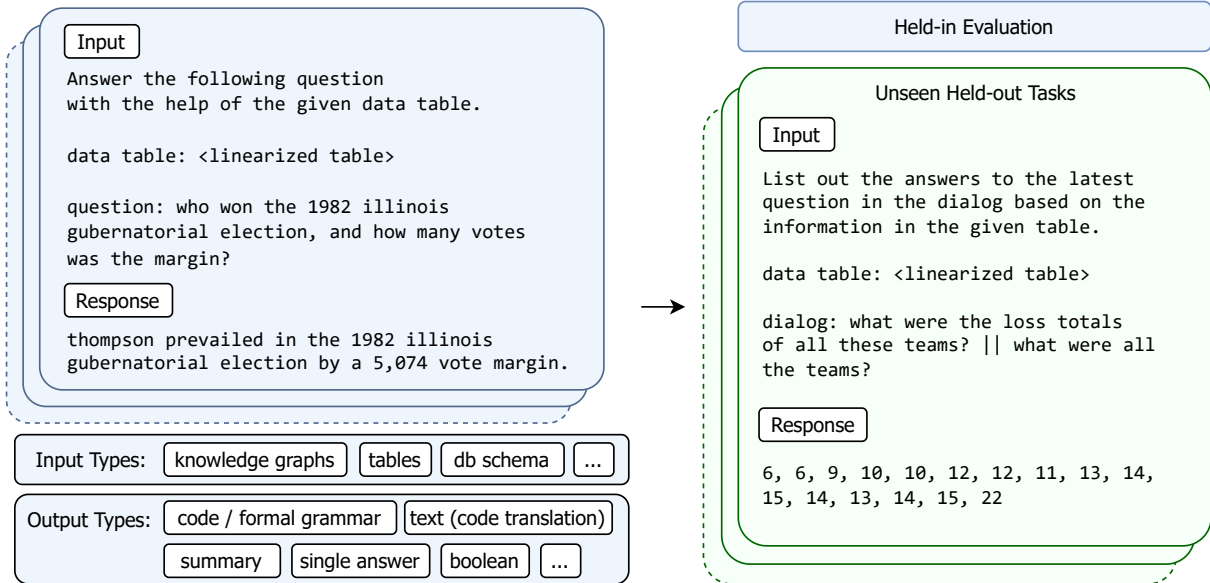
Input

Answer the following question with the help of the given data table.

data table: <linearized table>

question: who won the 1982 illinois gubernatorial election, and how many votes was the margin?

Response

thompson prevailed in the 1982 illinois gubernatorial election by a 5,074 vote margin.

Input Types: knowledge graphs | tables | db schema | ...

Output Types: code / formal grammar | text (code translation) | summary | single answer | boolean | ...

Held-in Evaluation

Unseen Held-out Tasks

Input

List out the answers to the latest question in the dialog based on the information in the given table.

data table: <linearized table>

dialog: what were the loss totals of all these teams? || what were all the teams?

Response

6, 6, 9, 10, 10, 12, 12, 11, 13, 14, 15, 14, 13, 14, 15, 22